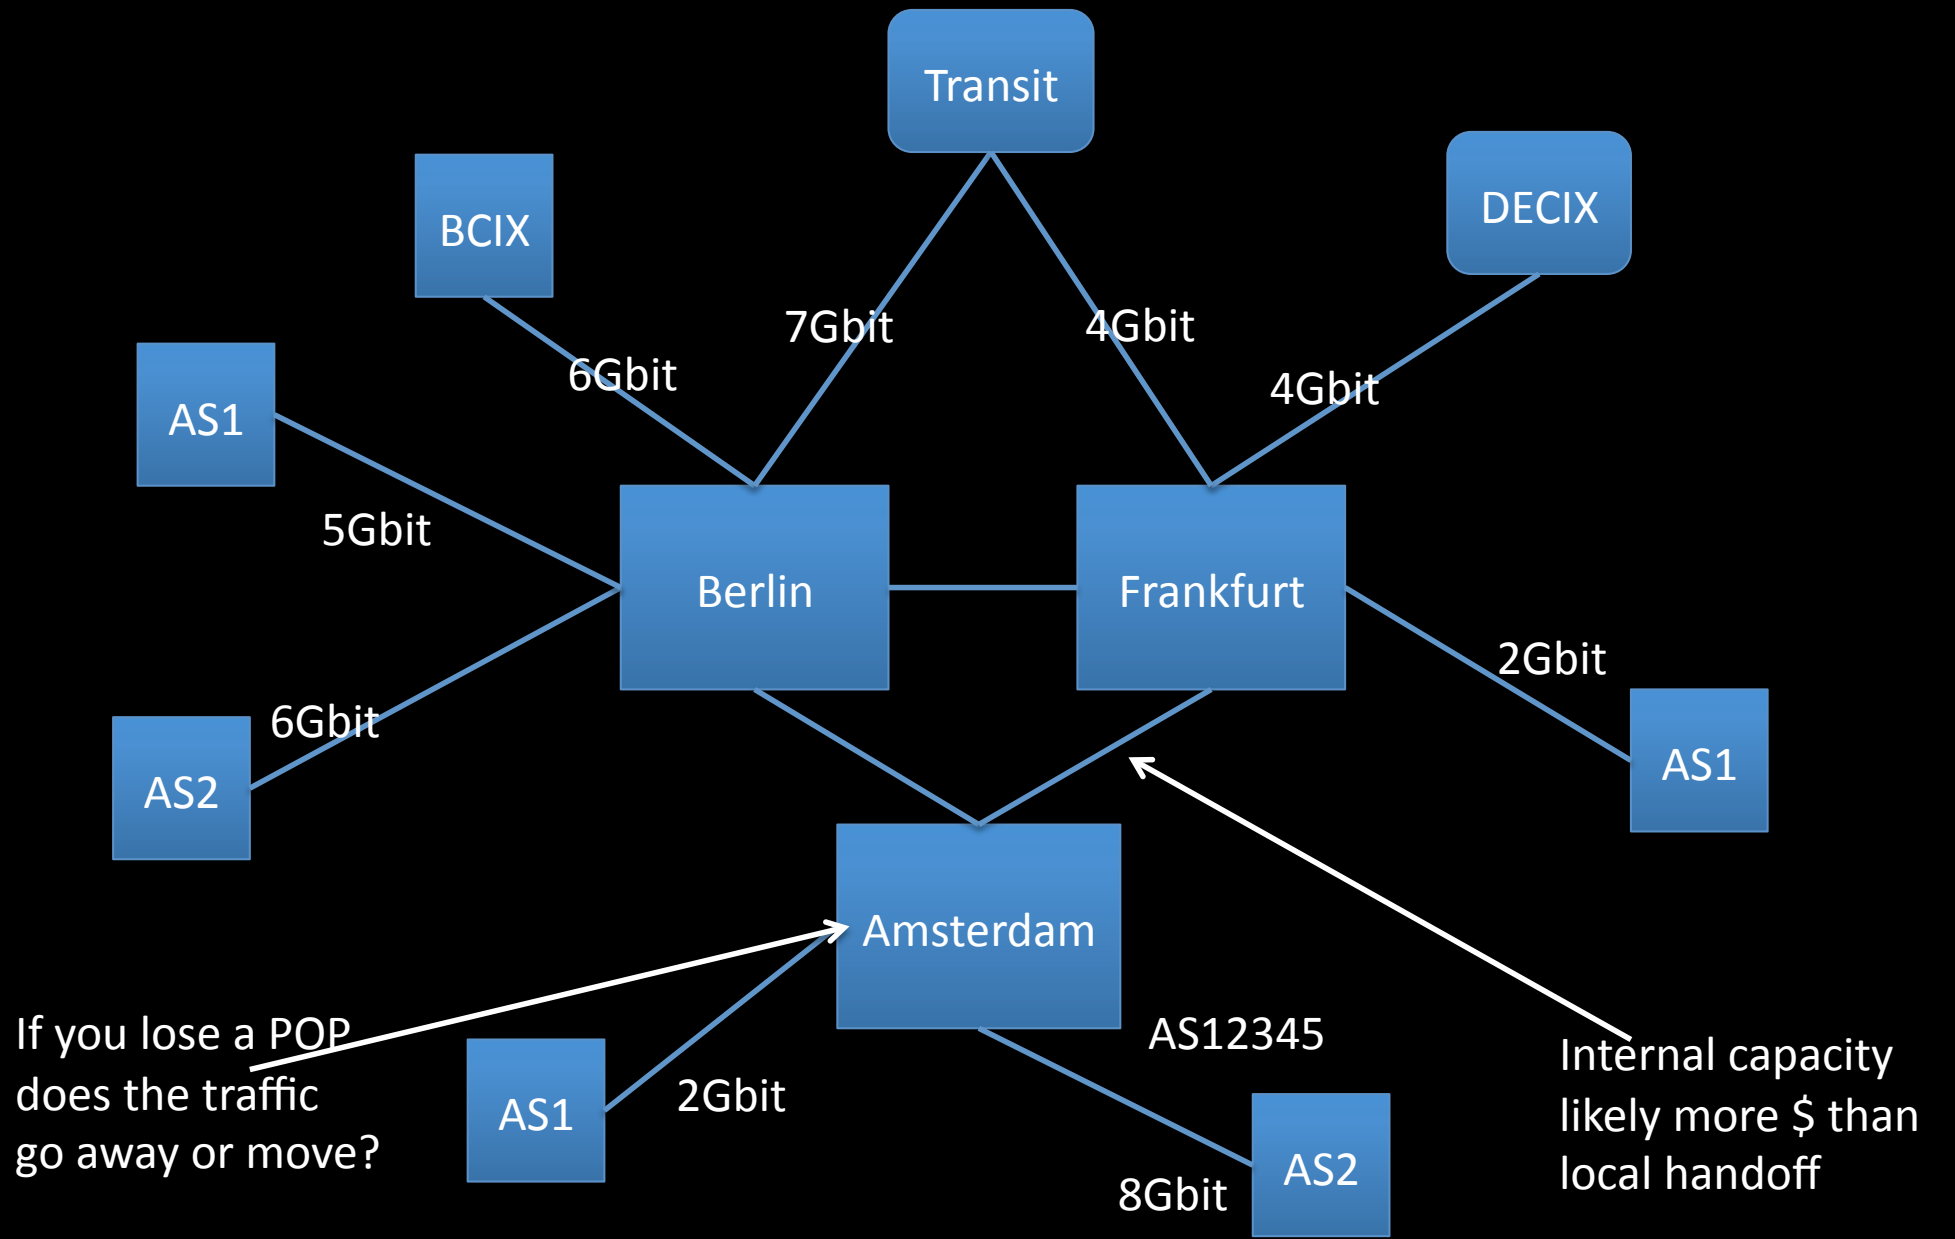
Transit

BCIX

DECIX

7Gbit

4Gbit

6Gbit

4Gbit

AS1

5Gbit

Berlin

Frankfurt

2Gbit

6Gbit

AS2

AS1

Amsterdam

If you lose a POP does the traffic go away or move?

AS1

2Gbit

AS12345

AS2

8Gbit

Internal capacity likely more $ than local handoff